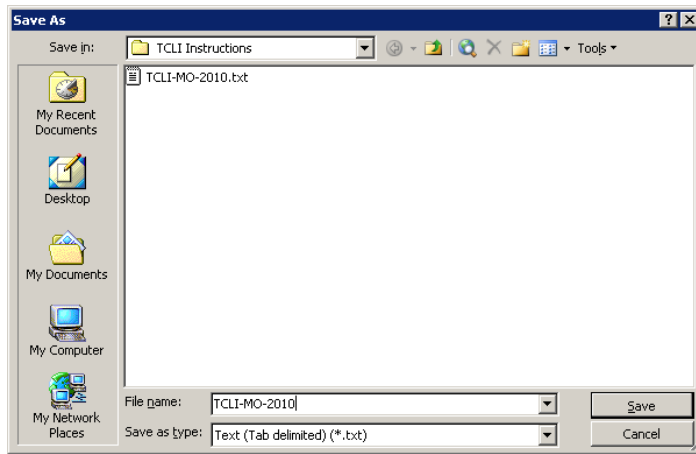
Save As

?
X

Save in: TCLI Instructions

Tools

TCLI-MO-2010.txt

My Recent Documents

Desktop

My Documents

My Computer

My Network Places

File name: TCLI-MO-2010

Save as type: Text (Tab delimited) (*.txt)

Save

Cancel